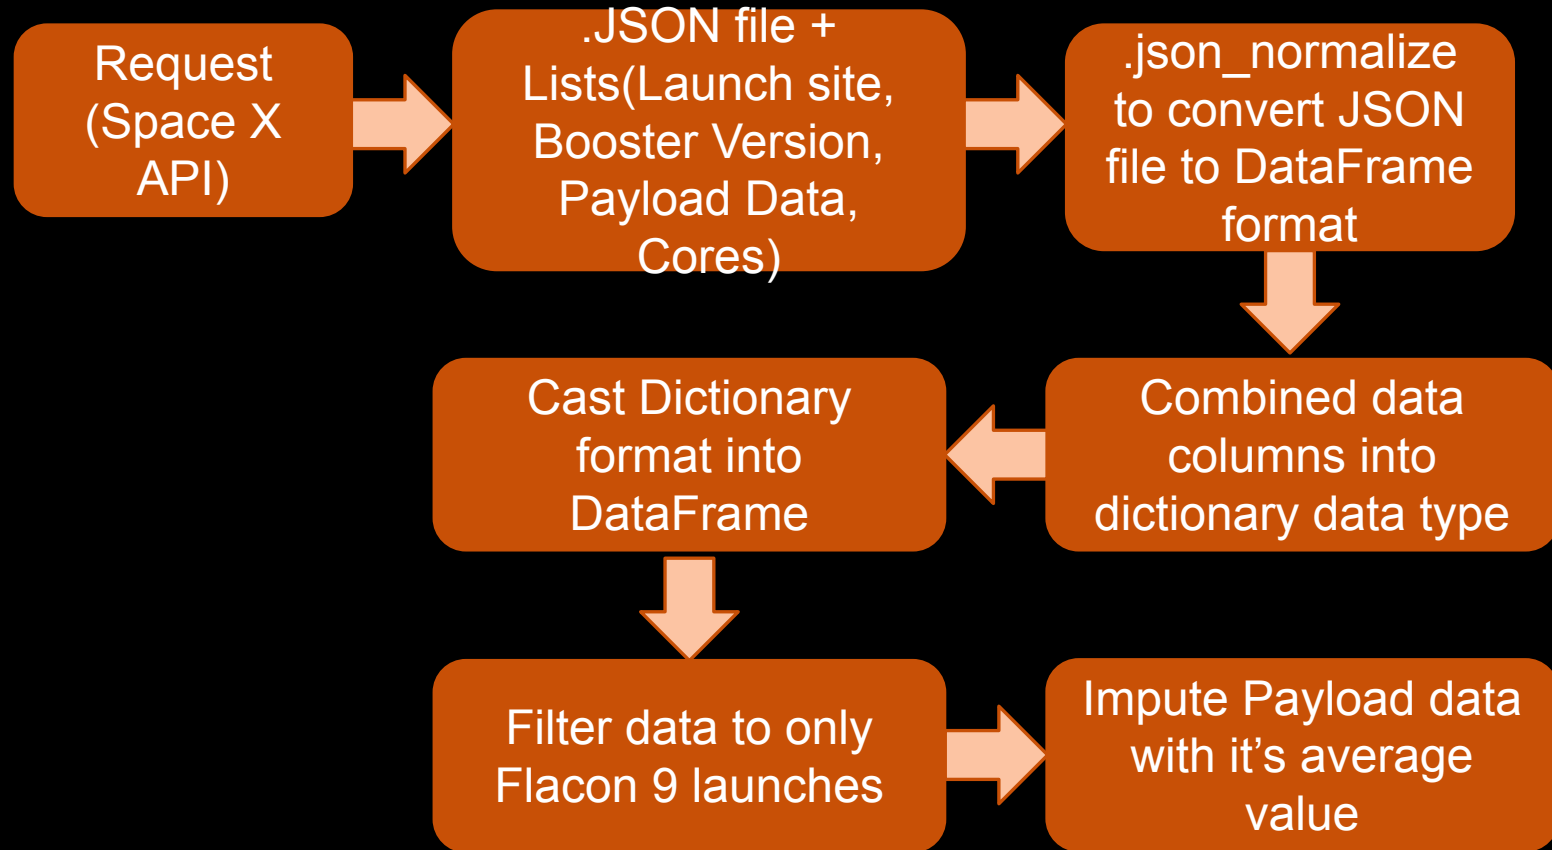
Request (Space X API)

.JSON file + Lists(Launch site, Booster Version, Payload Data, Cores)

.json_normalize to convert JSON file to DataFrame format

Combined data columns into dictionary data type

Cast Dictionary format into DataFrame

Filter data to only Flacon 9 launches

Impute Payload data with it's average value